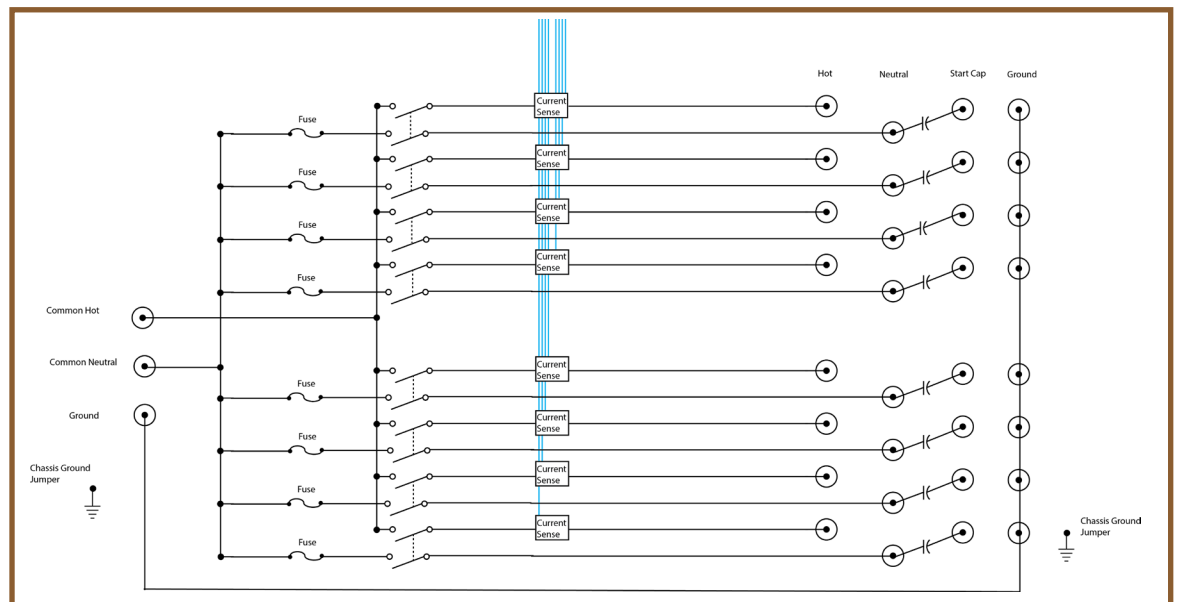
Hot

Neutral

Start Cap

Ground

Fuse

Current Sense

Fuse

Current Sense

Fuse

Current Sense

Fuse

Current Sense

Common Hot

Common Neutral

Ground

Chassis Ground Jumper

Fuse

Current Sense

Fuse

Current Sense

Fuse

Current Sense

Fuse

Current Sense

Chassis Ground Jumper